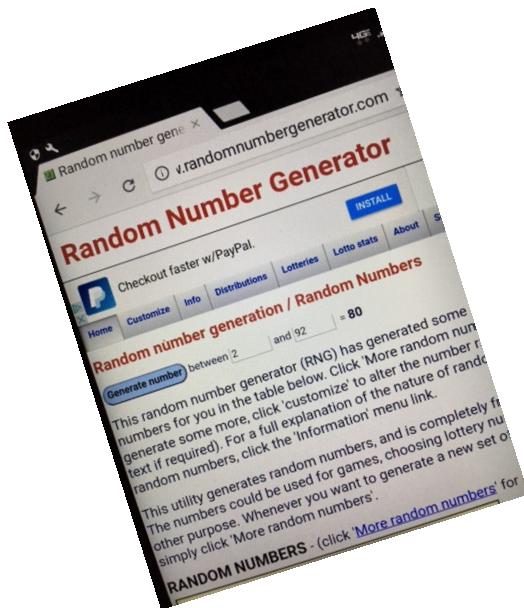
4G

Random number gene ×

ⓘ v.randomnumbergenerator.com

Random Number Generator

INSTALL

Checkout faster w/PayPal.

Home | Customize | Info | Distributions | Lotteries | Lotto stats | About

Random number generation / Random Numbers

Generate number between 2 and 92 = 80

This random number generator (RNG) has generated some numbers for you in the table below. Click 'More random num generate some more, click 'customize' to alter the number r text if required). For a full explanation of the nature of rand random numbers, click the 'Information' menu link.

This utility generates random numbers, and is completely fr The numbers could be used for games, choosing lottery nu other purpose. Whenever you want to generate a new set o simply click 'More random numbers'.

RANDOM NUMBERS - (click 'More random numbers' for